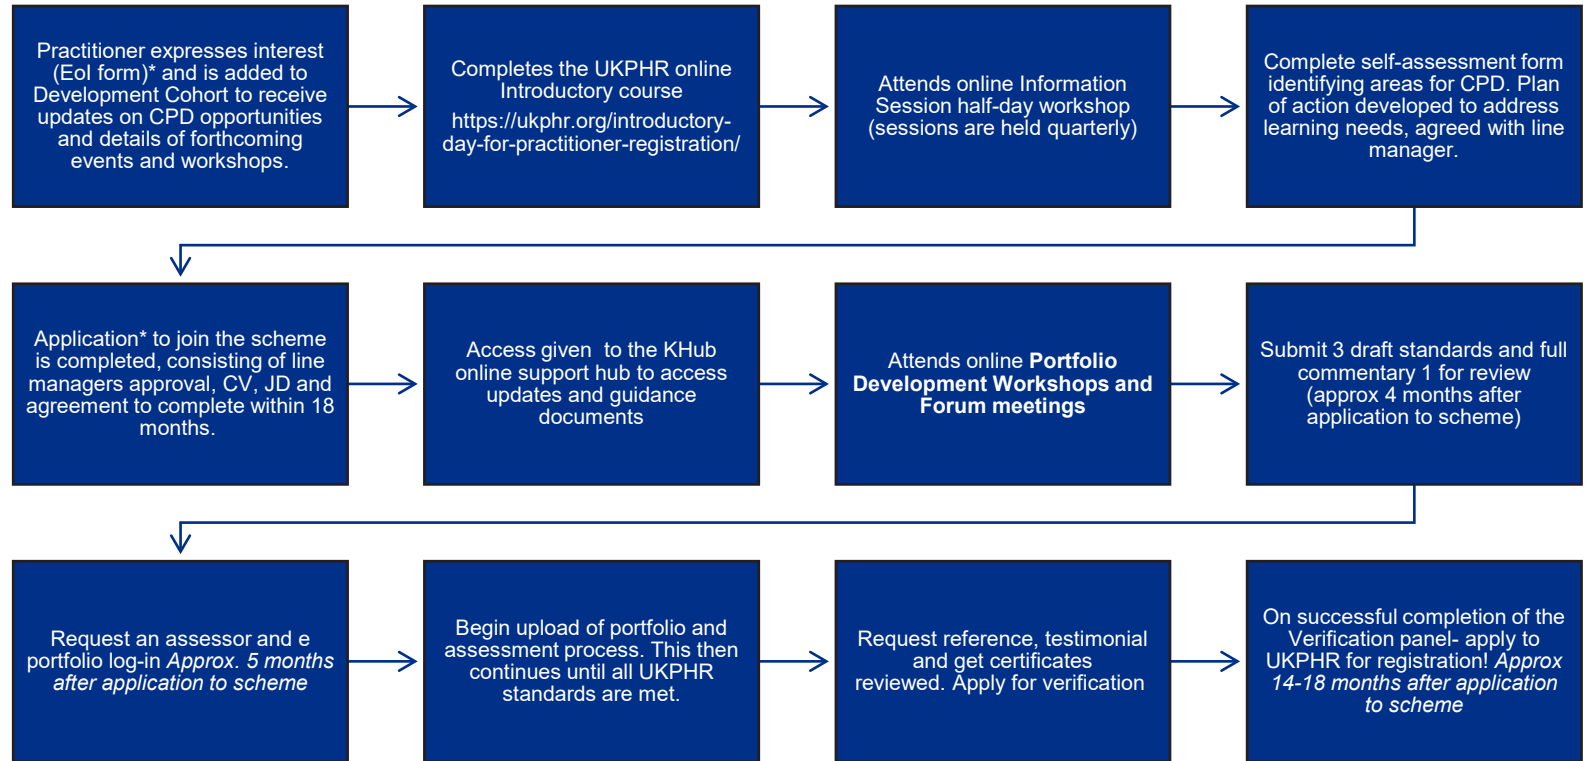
Practitioner expresses interest (EoI form)* and is added to Development Cohort to receive updates on CPD opportunities and details of forthcoming events and workshops.

Completes the UKPHR online Introductory course

https://ukphr.org/introductory-day-for-practitioner-registration/

Attends online Information Session half-day workshop (sessions are held quarterly)

Complete self-assessment form identifying areas for CPD. Plan of action developed to address learning needs, agreed with line manager.

Application* to join the scheme is completed, consisting of line managers approval, CV, JD and agreement to complete within 18 months.

Access given to the KHub online support hub to access updates and guidance documents

Attends online **Portfolio Development Workshops and Forum meetings**

Submit 3 draft standards and full commentary 1 for review (approx 4 months after application to scheme)

Request an assessor and e portfolio log-in *Approx. 5 months after application to scheme*

Begin upload of portfolio and assessment process. This then continues until all UKPHR standards are met.

Request reference, testimonial and get certificates reviewed. Apply for verification

On successful completion of the Verification panel- apply to UKPHR for registration! *Approx 14-18 months after application to scheme*